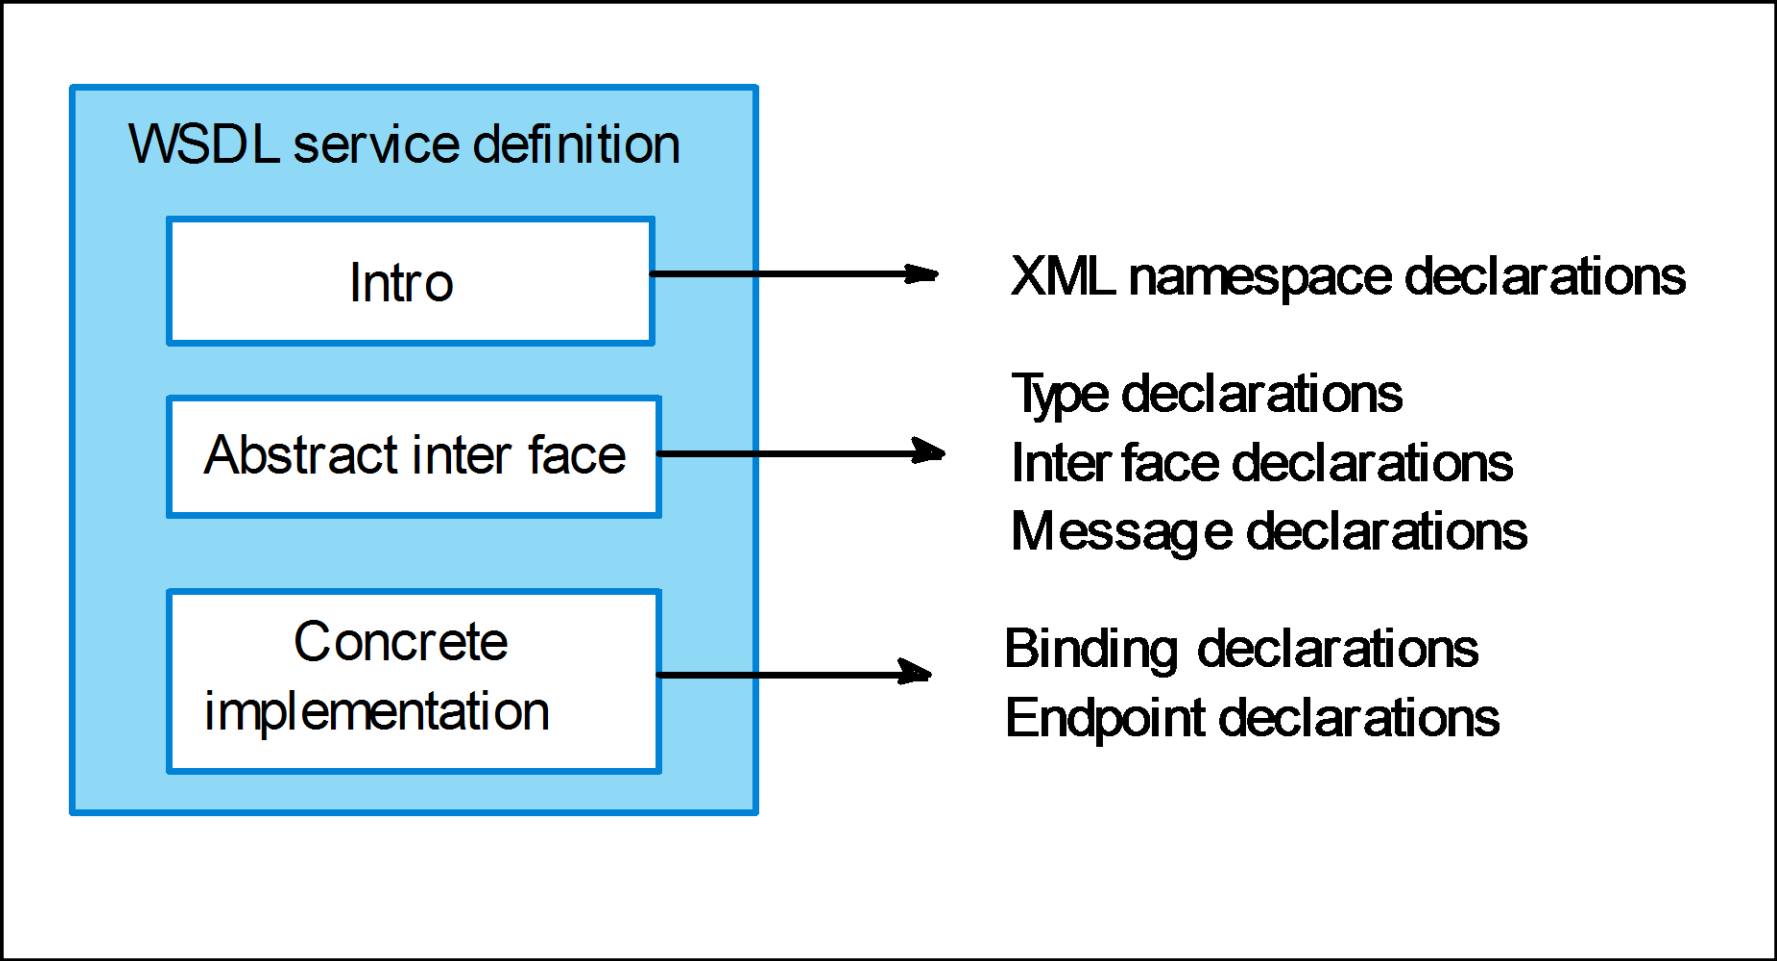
WSDL service definition

Intro

Abstract inter face

Concrete implementation

XML namespace declarations

Type declarations
Inter face declarations
Message declarations

Binding declarations
Endpoint declarations